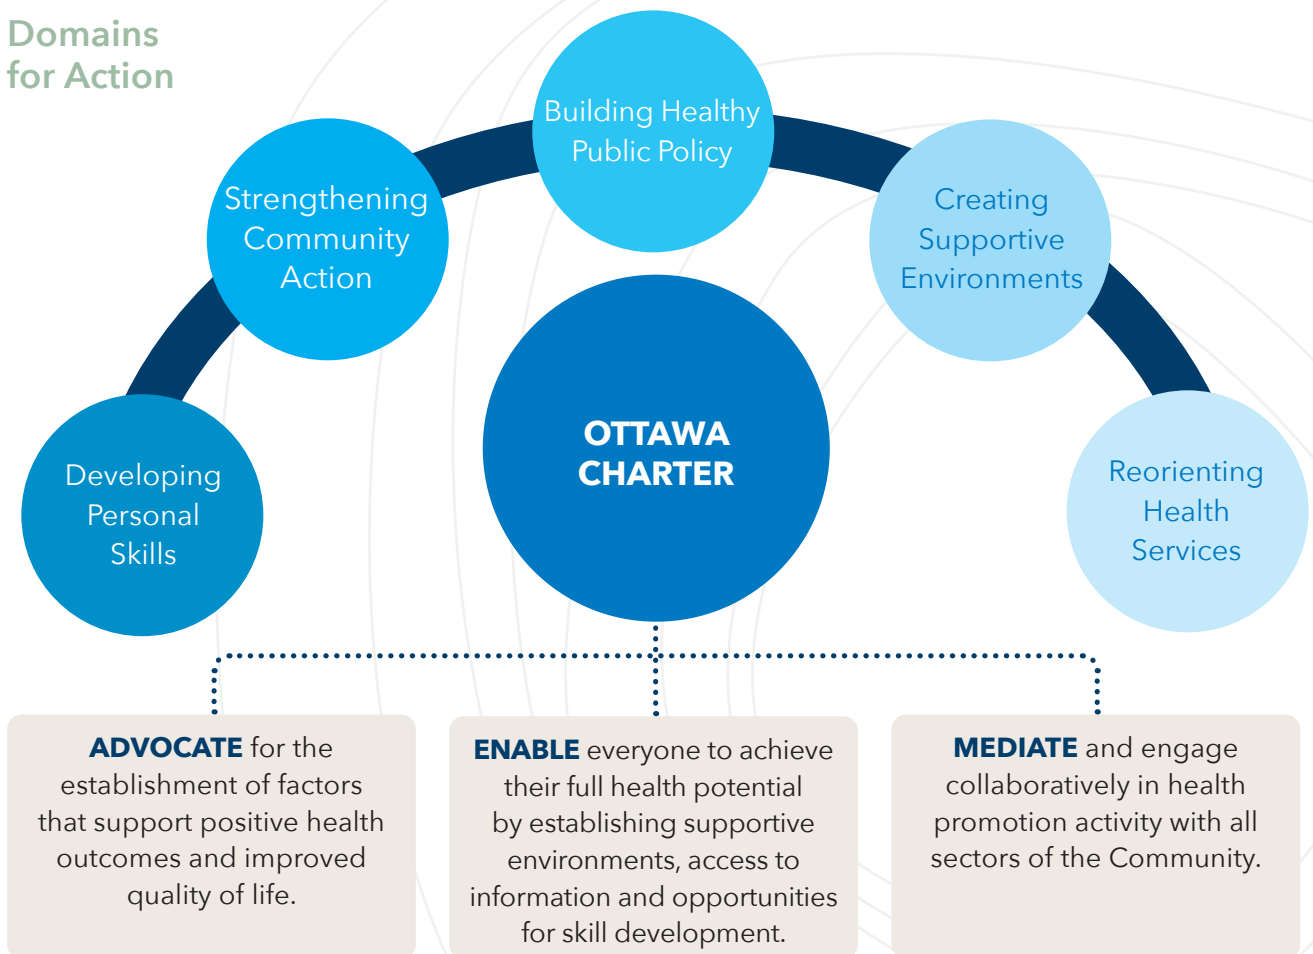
Domains for Action

Building Healthy Public Policy

Strengthening Community Action

Creating Supportive Environments

Developing Personal Skills

OTTAWA CHARTER

Reorienting Health Services

ADVOCATE for the establishment of factors that support positive health outcomes and improved quality of life.

ENABLE everyone to achieve their full health potential by establishing supportive environments, access to information and opportunities for skill development.

MEDIATE and engage collaboratively in health promotion activity with all sectors of the Community.